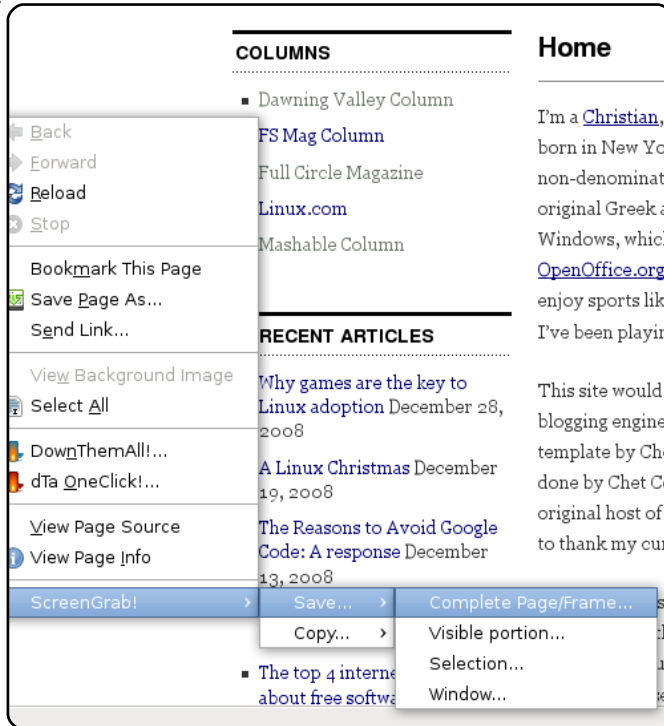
COLUMNS

Dawning Valley Column
FS Mag Column
Full Circle Magazine
Linux.com
Mashable Column

RECENT ARTICLES

Why games are the key to Linux adoption December 28, 2008
A Linux Christmas December 19, 2008
The Reasons to Avoid Google Code: A response December 13, 2008

The top 4 interne
about free softwa

Home

I'm a Christian,
born in New Yo
non-denominat
original Greek a
Windows, which
OpenOffice.org
enjoy sports lik
I've been playin

This site would
blogging engine
template by Ch
done by Chet C
original host of
to thank my cu

Back
Forward
Reload
Stop
Bookmark This Page
Save Page As...
Send Link...
View Background Image
Select All
DownThemAll!...
dTa OneClick!...
View Page Source
View Page Info
ScreenGrab!
Save...
Copy...
Complete Page/Frame...
Visible portion...
Selection...
Window...